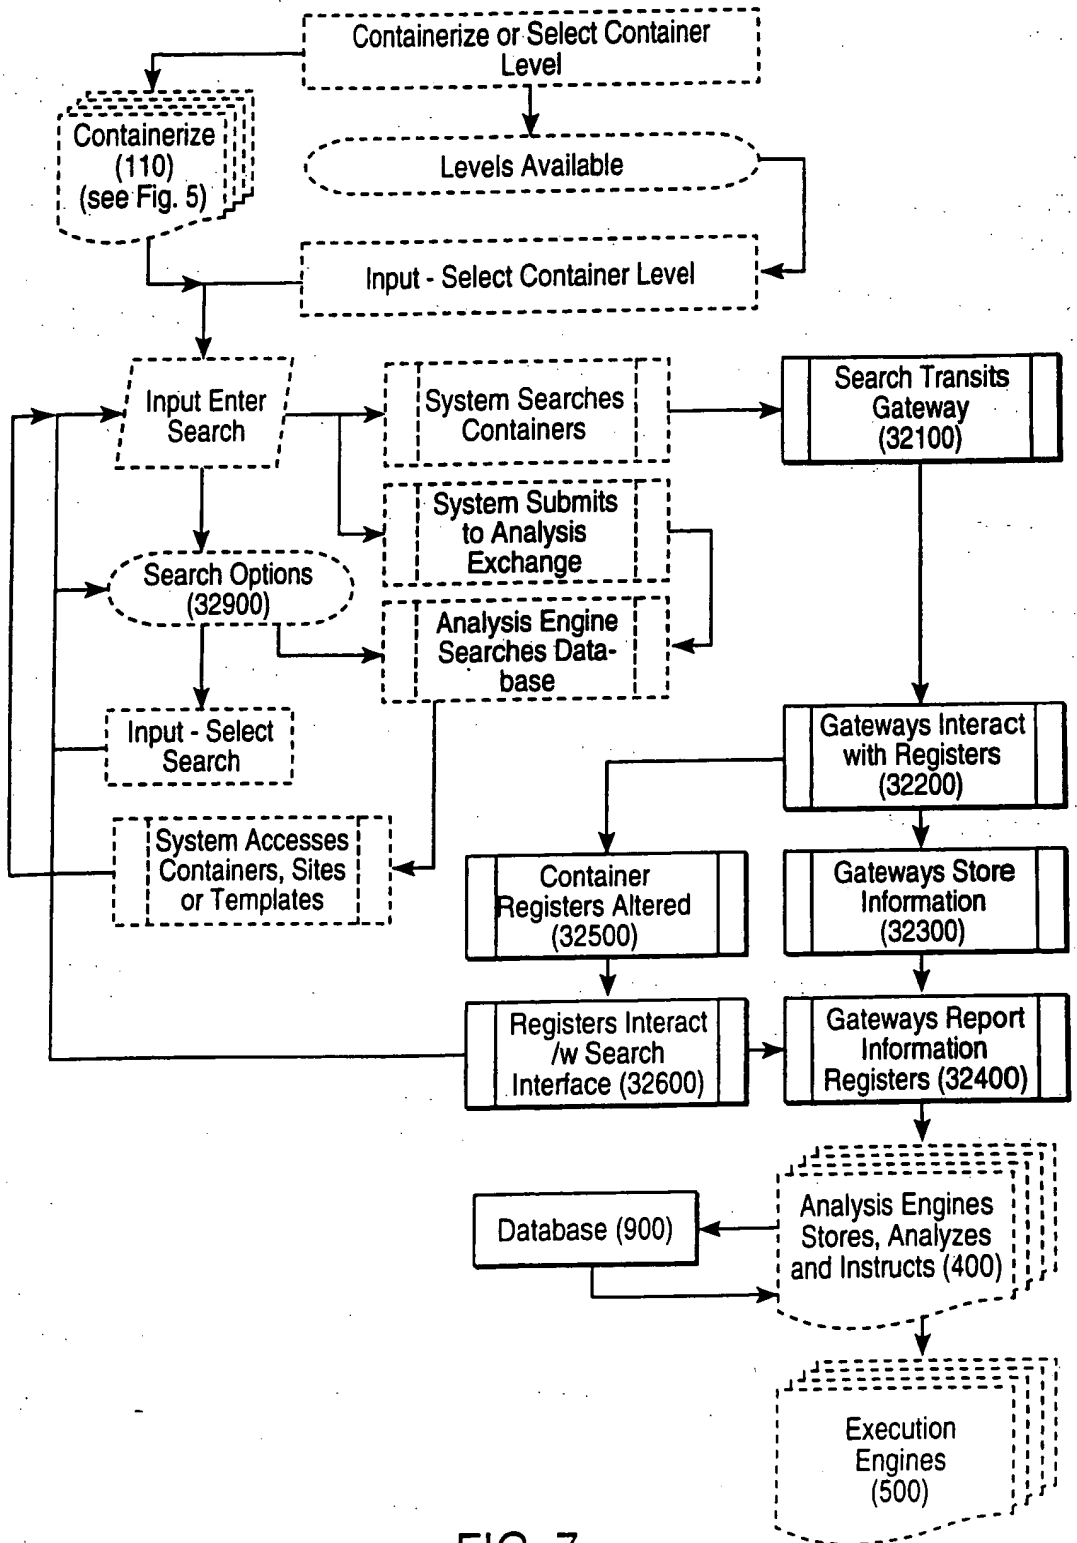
Containerize or Select Container Level

Containerize (110) (see Fig. 5)

Levels Available

Input - Select Container Level

Input Enter Search

System Searches Containers

Search Transits Gateway (32100)

System Submits to Analysis Exchange

Search Options (32900)

Analysis Engine Searches Database

Input - Select Search

Gateways Interact with Registers (32200)

System Accesses Containers, Sites or Templates

Container Registers Altered (32500)

Gateways Store Information (32300)

Registers Interact /w Search Interface (32600)

Gateways Report Information Registers (32400)

Database (900)

Analysis Engines Stores, Analyzes and Instructs (400)

Execution Engines (500)

FIG. 7